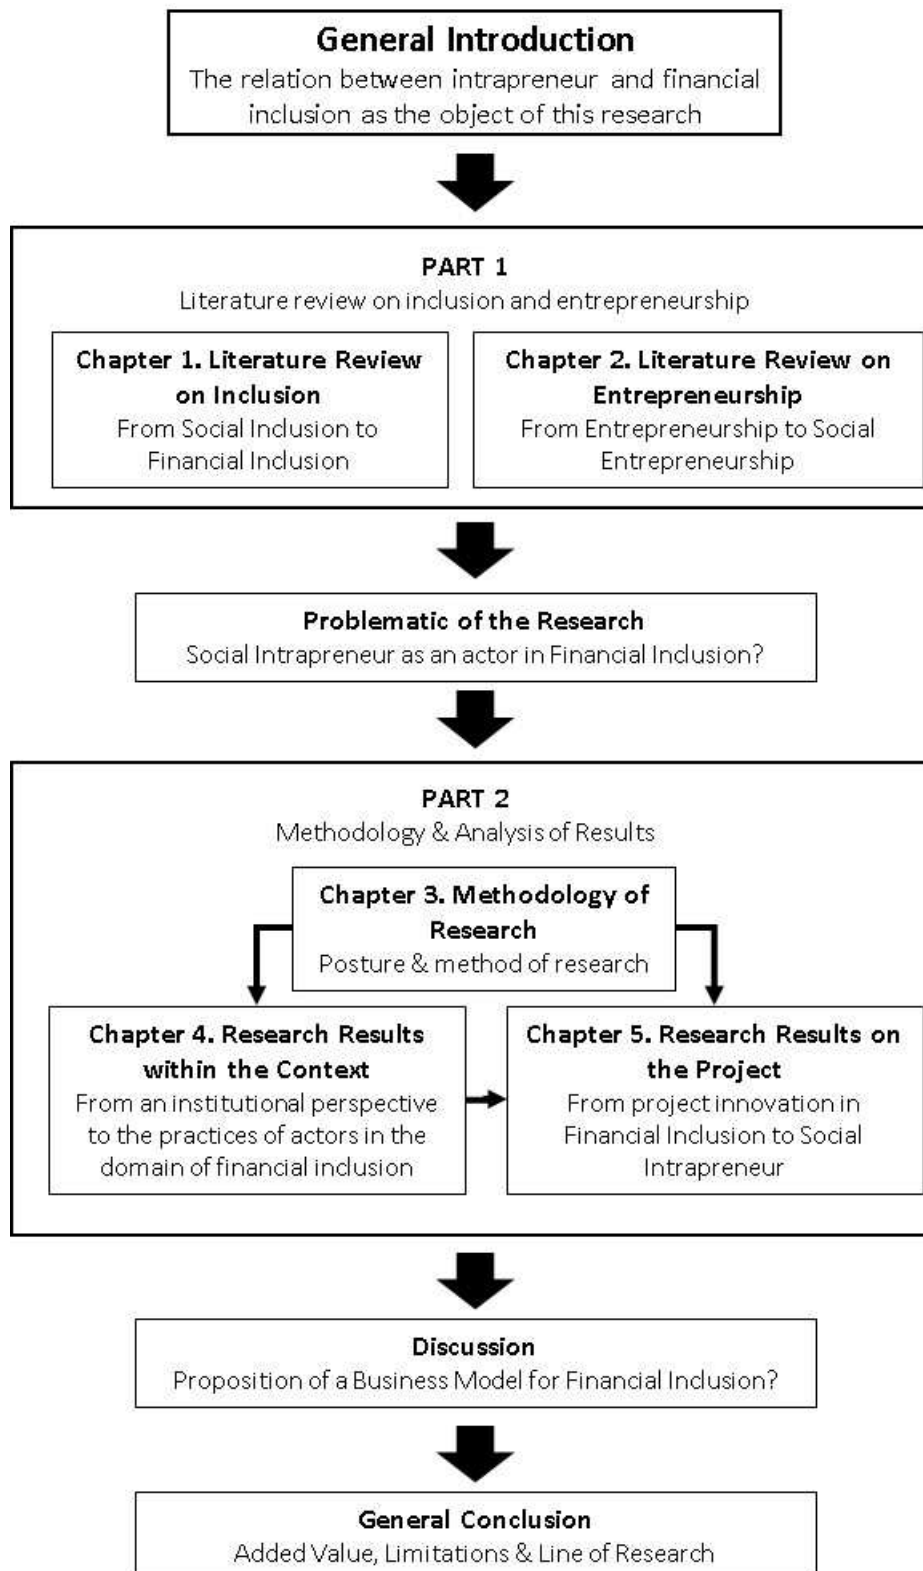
General Introduction
The relation between intrapreneur and financial inclusion as the object of this research

PART 1
Literature review on inclusion and entrepreneurship

Chapter 1. Literature Review on Inclusion
From Social Inclusion to Financial Inclusion

Chapter 2. Literature Review on Entrepreneurship
From Entrepreneurship to Social Entrepreneurship

Problematic of the Research
Social Intrapreneur as an actor in Financial Inclusion?

PART 2
Methodology & Analysis of Results

Chapter 3. Methodology of Research
Posture & method of research

Chapter 4. Research Results within the Context
From an institutional perspective to the practices of actors in the domain of financial inclusion

Chapter 5. Research Results on the Project
From project innovation in Financial Inclusion to Social Intrapreneur

Discussion
Proposition of a Business Model for Financial Inclusion?

General Conclusion
Added Value, Limitations & Line of Research